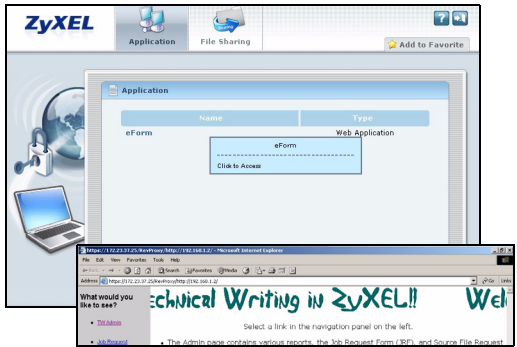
ZyXEL

Application

File Sharing

Add to Favorite

Application

| Name | Type |
|---|---|
| eForm | Web Application |

eForm

Click to Access

https://172.23.37.25/RevProxy/http://192.168.1.2/ - Microsoft Internet Explorer

File Edit View Favorites Tools Help

Back Search Favorites Media

Address https://172.23.37.25/RevProxy/http://192.168.1.2/

Go Links

What would you like to see?

TW Admin

Job Request

Technical Writing in ZyXEL!! Wel

Select a link in the navigation panel on the left.

• The Admin page contains various reports, the Job Request Form (JRF), and Source File Request